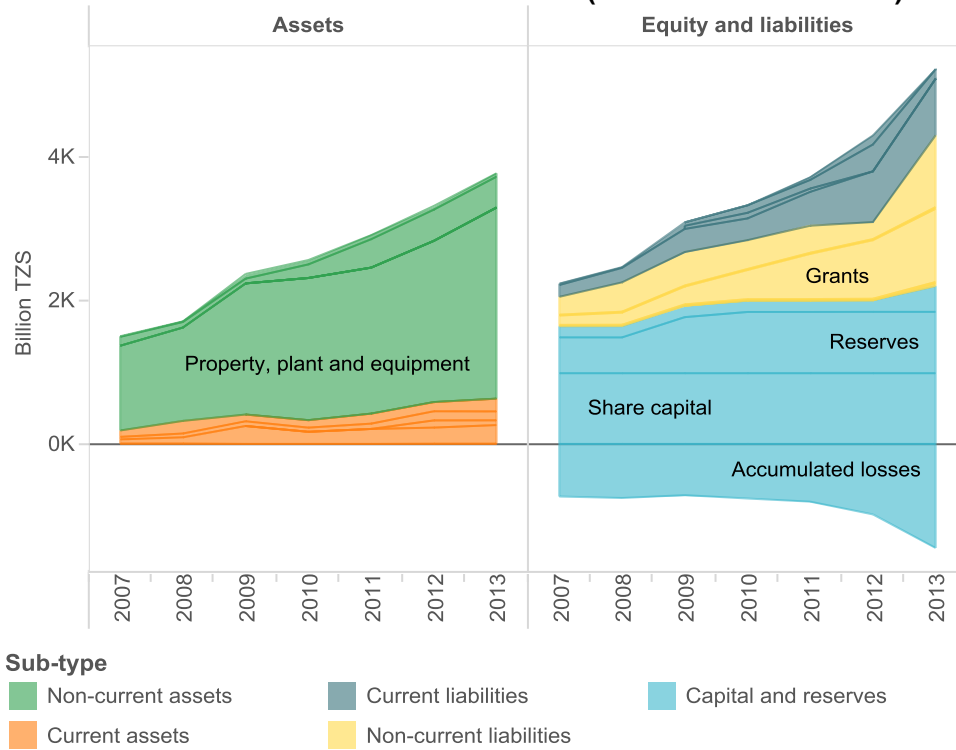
Assets

Equity and liabilities

Billion TZS

4K

2K

0K

Property, plant and equipment

Grants

Reserves

Share capital

Accumulated losses

2007 2008 2009 2010 2011 2012 2013

2007 2008 2009 2010 2011 2012 2013

Sub-type

Non-current assets

Current liabilities

Capital and reserves

Current assets

Non-current liabilities